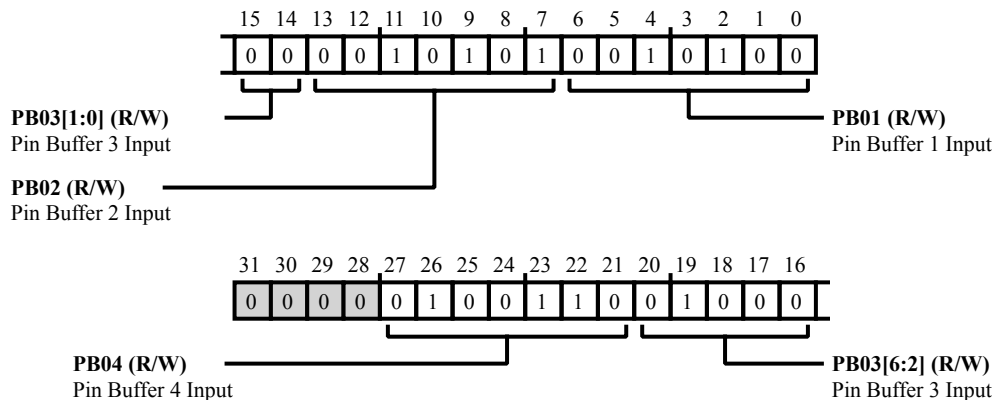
15 14 13 12 11 10 9 8 7 6 5 4 3 2 1 0

| 0 | 0 | 0 | 0 | 1 | 0 | 1 | 0 | 1 | 0 | 0 | 1 | 0 | 1 | 0 | 0 |
|---|---|---|---|---|---|---|---|---|---|---|---|---|---|---|---|

**PB03[1:0] (R/W)**
Pin Buffer 3 Input

**PB01 (R/W)**
Pin Buffer 1 Input

**PB02 (R/W)**
Pin Buffer 2 Input

31 30 29 28 27 26 25 24 23 22 21 20 19 18 17 16

| 0 | 0 | 0 | 0 | 0 | 1 | 0 | 0 | 1 | 1 | 0 | 0 | 1 | 0 | 0 | 0 |
|---|---|---|---|---|---|---|---|---|---|---|---|---|---|---|---|

**PB04 (R/W)**
Pin Buffer 4 Input

**PB03[6:2] (R/W)**
Pin Buffer 3 Input